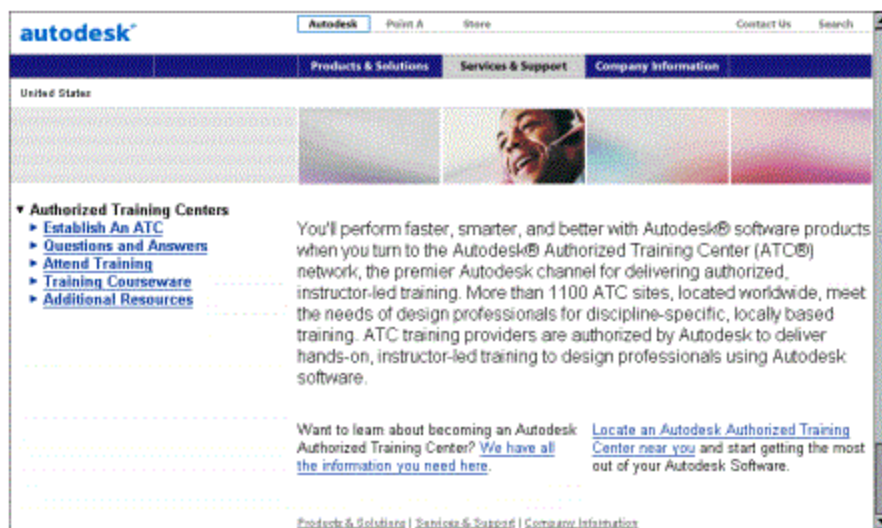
autodesk®

Autodesk | Point A | Store | Contact Us | Search

Products & Solutions | Services & Support | Company Information

United States

▼ Authorized Training Centers
► Establish An ATC
► Questions and Answers
► Attend Training
► Training Courseware
► Additional Resources

You'll perform faster, smarter, and better with Autodesk® software products when you turn to the Autodesk® Authorized Training Center (ATC®) network, the premier Autodesk channel for delivering authorized, instructor-led training. More than 1100 ATC sites, located worldwide, meet the needs of design professionals for discipline-specific, locally based training. ATC training providers are authorized by Autodesk to deliver hands-on, instructor-led training to design professionals using Autodesk software.

Want to learn about becoming an Autodesk Authorized Training Center? We have all the information you need here.

Locate an Autodesk Authorized Training Center near you and start getting the most out of your Autodesk Software.

Products & Solutions | Services & Support | Company Information